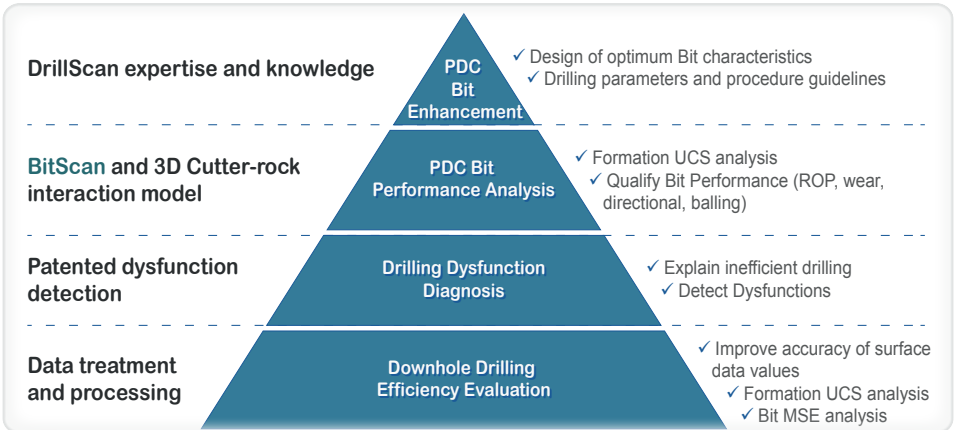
DrillScan expertise and knowledge

PDC Bit Enhancement

✓ Design of optimum Bit characteristics
✓ Drilling parameters and procedure guidelines

BitScan and 3D Cutter-rock interaction model

PDC Bit Performance Analysis

✓ Formation UCS analysis
✓ Qualify Bit Performance (ROP, wear, directional, balling)

Patented dysfunction detection

Drilling Dysfunction Diagnosis

✓ Explain inefficient drilling
✓ Detect Dysfunctions

Data treatment and processing

Downhole Drilling Efficiency Evaluation

✓ Improve accuracy of surface data values
✓ Formation UCS analysis
✓ Bit MSE analysis